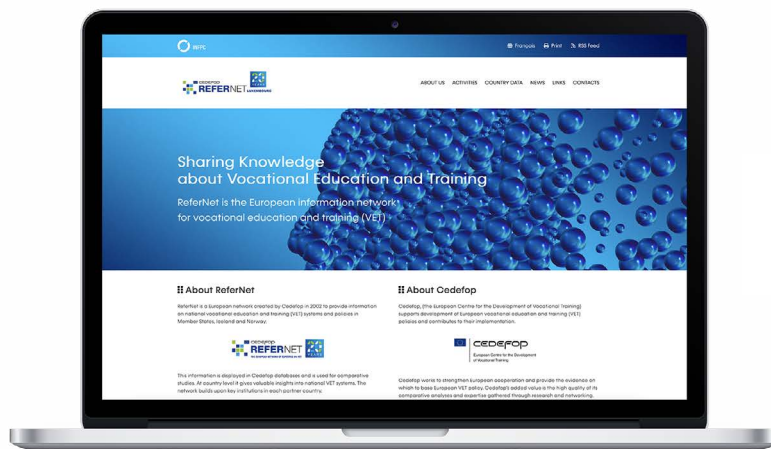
IFFPC

Français Print RSS Feed

CEDEFOP REFERNET LUXEMBOURG

ABOUT US ACTIVITIES COUNTRY DATA NEWS LINKS CONTACTS

Sharing Knowledge about Vocational Education and Training

ReferNet is the European information network for vocational education and training (VET)

About ReferNet

ReferNet is a European network created by Cedefop in 2002 to provide information on national vocational education and training (VET) systems and policies in Member States, Iceland and Norway.

CEDEFOP REFERNET

This information is deployed in Cedefop databases and is used for comparative studies. At country level it gives valuable insights into national VET systems. The network builds upon key institutions in each partner country.

About Cedefop

Cedefop, (the European Centre for the Development of Vocational Training) supports development of European vocational education and training (VET) policies and contributes to their implementation.

cedefop European Centre for the Development of Vocational Training

Cedefop works to strengthen European cooperation and provide the evidence on which to base European VET policy. Cedefop's added value is the high quality of its comparative analyses and expertise gathered through research and networking.